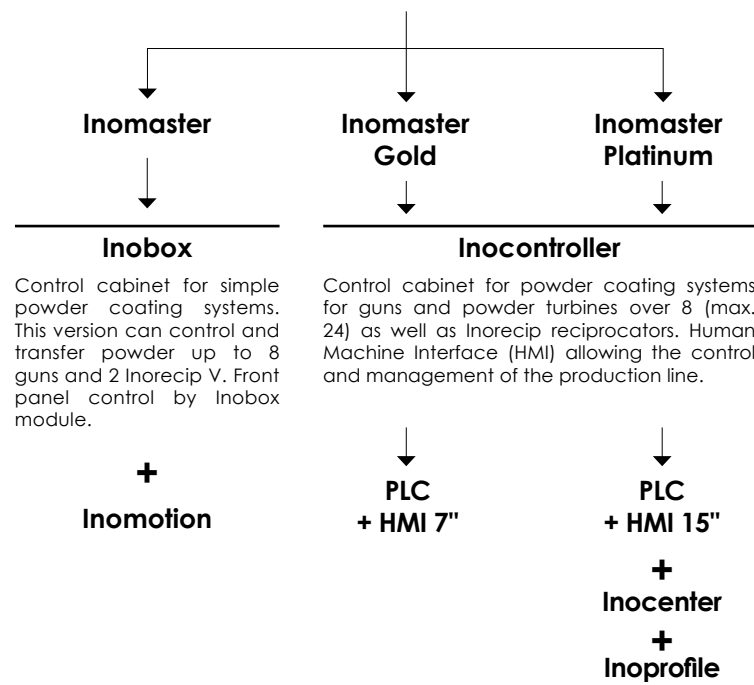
Inomaster

Inomaster Gold

Inomaster Platinum

Inobox

Control cabinet for simple powder coating systems. This version can control and transfer powder up to 8 guns and 2 Inorecip V. Front panel control by Inobox module.

+

Inomotion

Inocontroller

Control cabinet for powder coating systems for guns and powder turbines over 8 (max. 24) as well as Inorecip reciprocators. Human Machine Interface (HMI) allowing the control and management of the production line.

PLC
+ HMI 7"

PLC
+ HMI 15"

+

Inocenter

+

Inoprofile